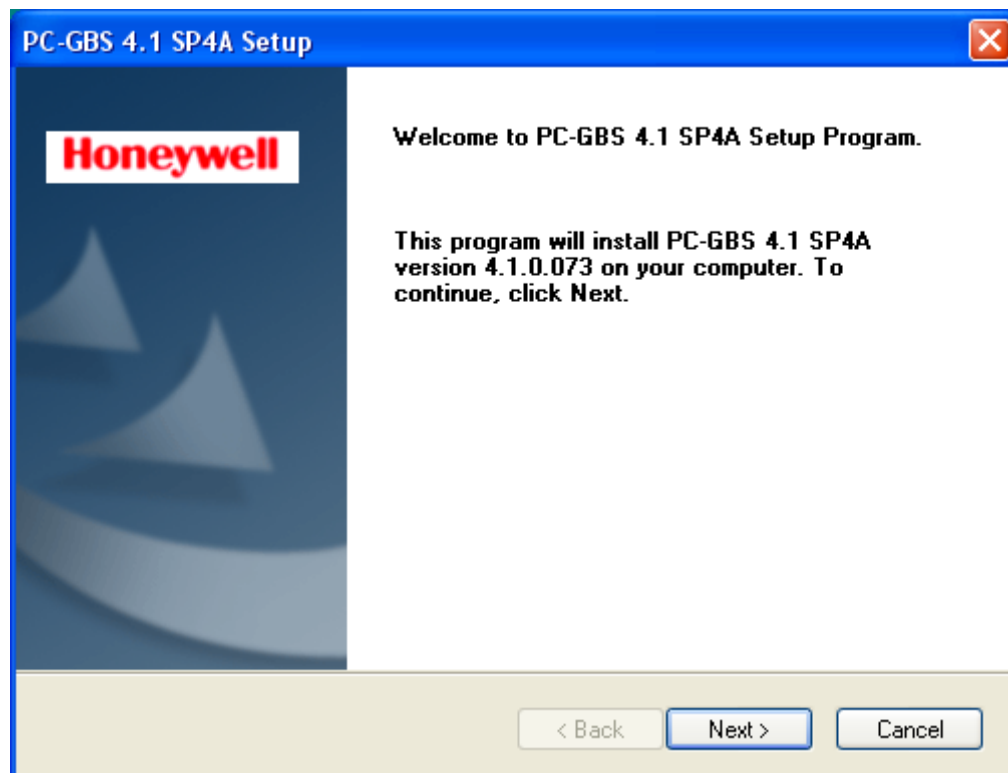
PC-GBS 4.1 SP4A Setup

Honeywell

Welcome to PC-GBS 4.1 SP4A Setup Program.

This program will install PC-GBS 4.1 SP4A version 4.1.0.073 on your computer. To continue, click Next.

< Back

Next >

Cancel